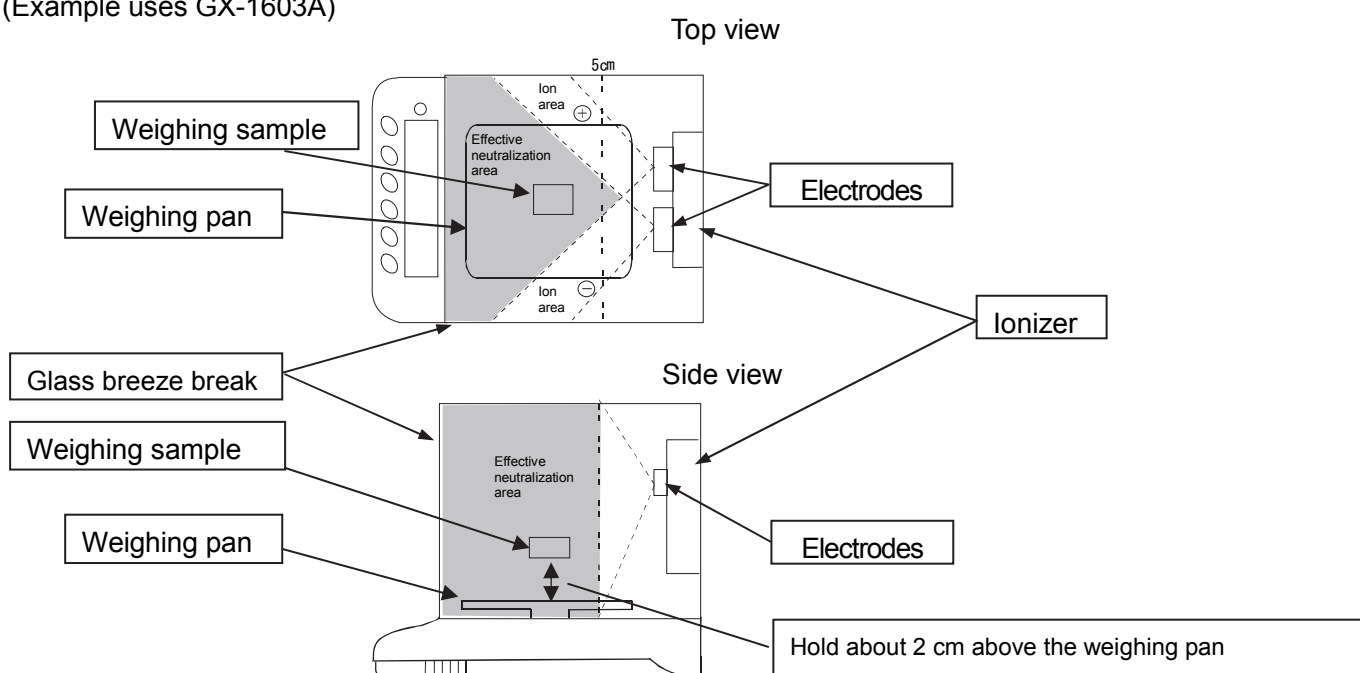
(Example uses GX-1603A)

Top view

5cm

Ion area

Weighing sample

Effective neutralization area

Electrodes

Weighing pan

Ion area

Ionizer

Glass breeze break

Side view

Weighing sample

Effective neutralization area

Electrodes

Weighing pan

Hold about 2 cm above the weighing pan